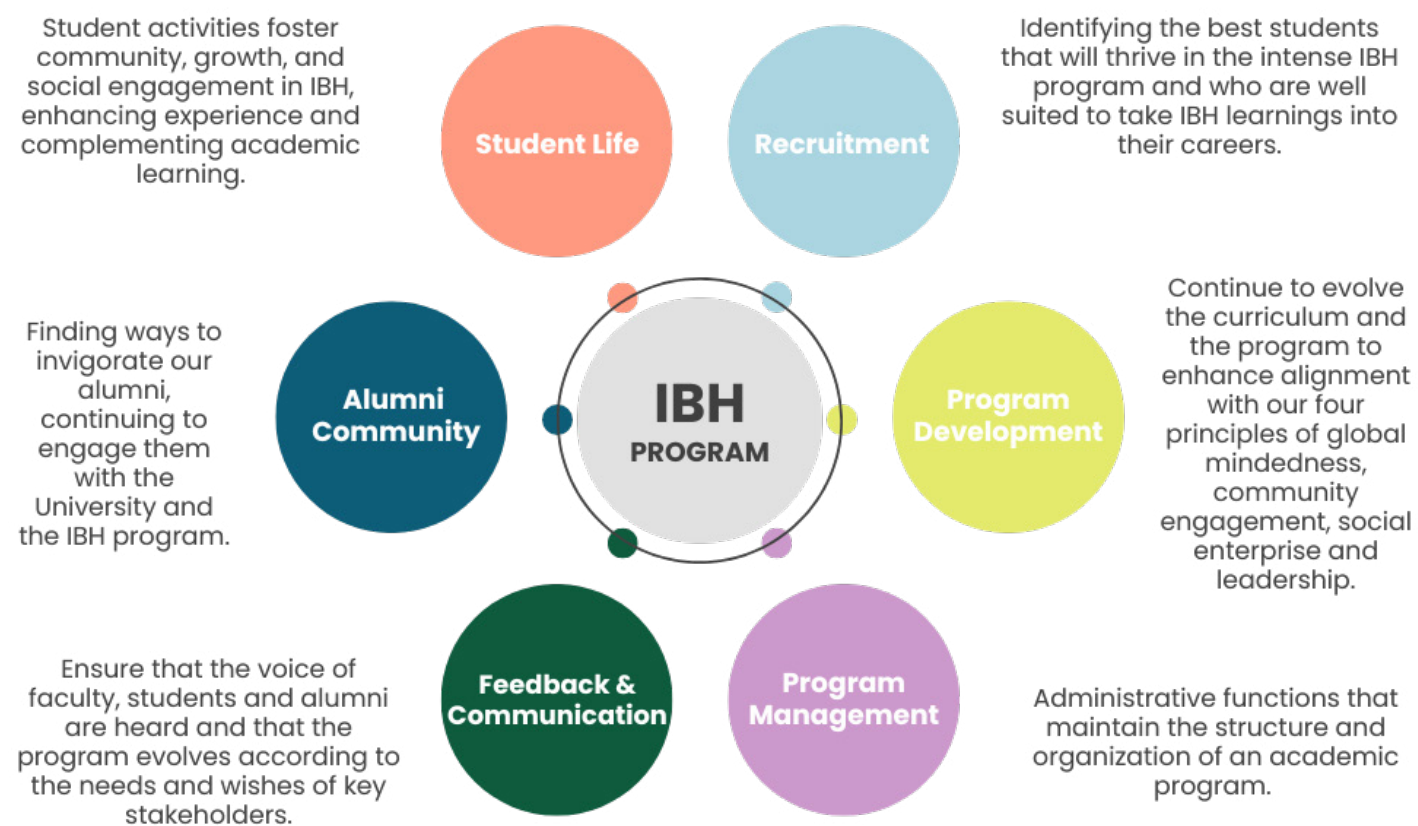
Student activities foster community, growth, and social engagement in IBH, enhancing experience and complementing academic learning.

Student Life

Recruitment

Identifying the best students that will thrive in the intense IBH program and who are well suited to take IBH learnings into their careers.

Finding ways to invigorate our alumni, continuing to engage them with the University and the IBH program.

Alumni Community

IBH
PROGRAM

Program Development

Continue to evolve the curriculum and the program to enhance alignment with our four principles of global mindedness, community engagement, social enterprise and leadership.

Ensure that the voice of faculty, students and alumni are heard and that the program evolves according to the needs and wishes of key stakeholders.

Feedback & Communication

Program Management

Administrative functions that maintain the structure and organization of an academic program.